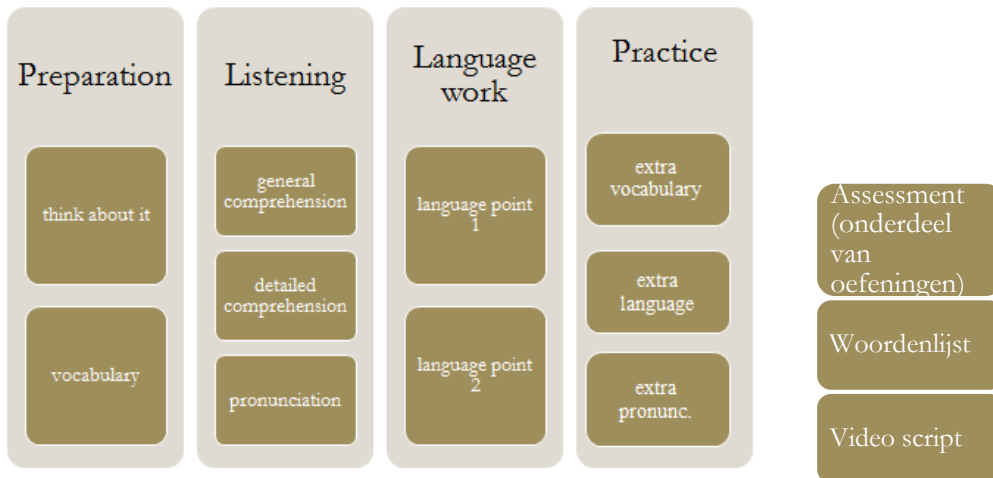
Preparation

think about it

vocabulary

Listening

general comprehension

detailed comprehension

pronunciation

Language work

language point 1

language point 2

Practice

extra vocabulary

extra language

extra pronunc.

Assessment (onderdeel van oefeningen)

Woordenlijst

Video script